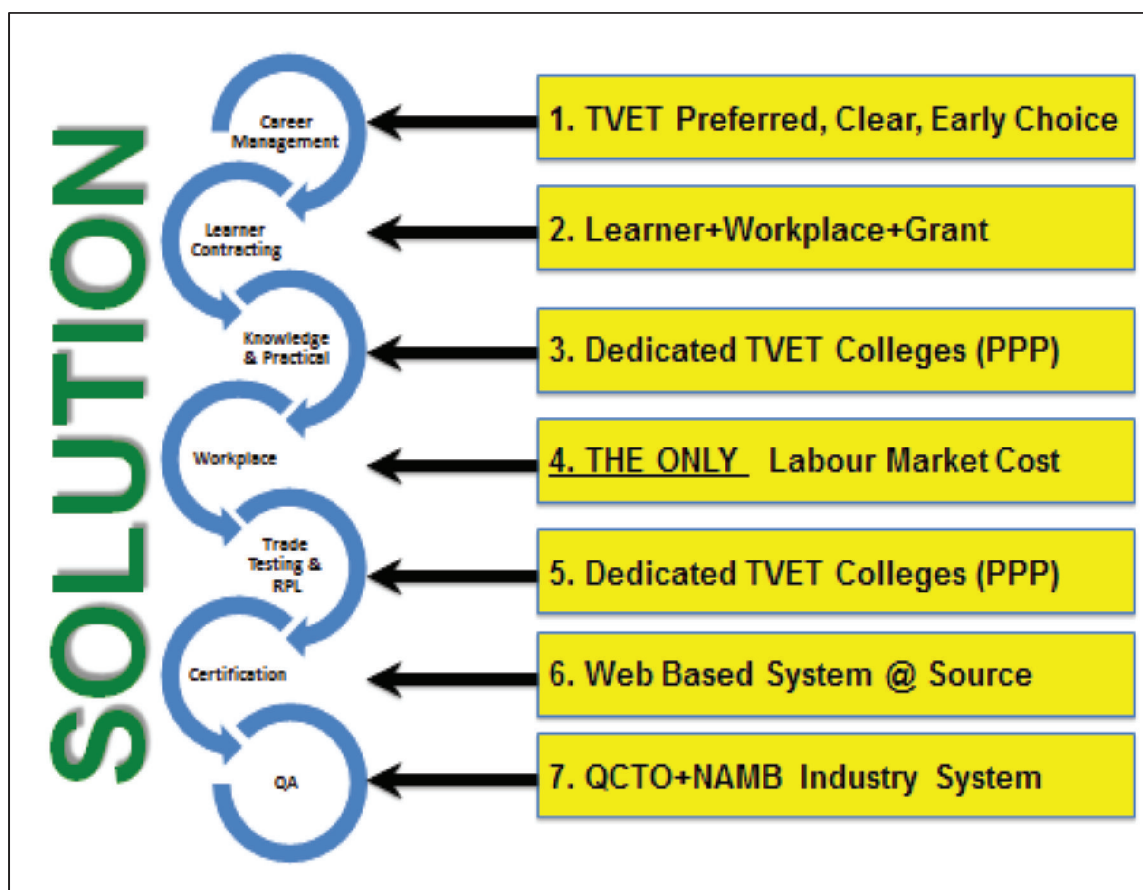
SOLUTION

Career Management

Learner Contracting

Knowledge & Practical

Workplace

Trade Testing & RPL

Certification

QA

1. TVET Preferred, Clear, Early Choice

2. Learner+Workplace+Grant

3. Dedicated TVET Colleges (PPP)

4. THE ONLY Labour Market Cost

5. Dedicated TVET Colleges (PPP)

6. Web Based System @ Source

7. QCTO+NAMB Industry System